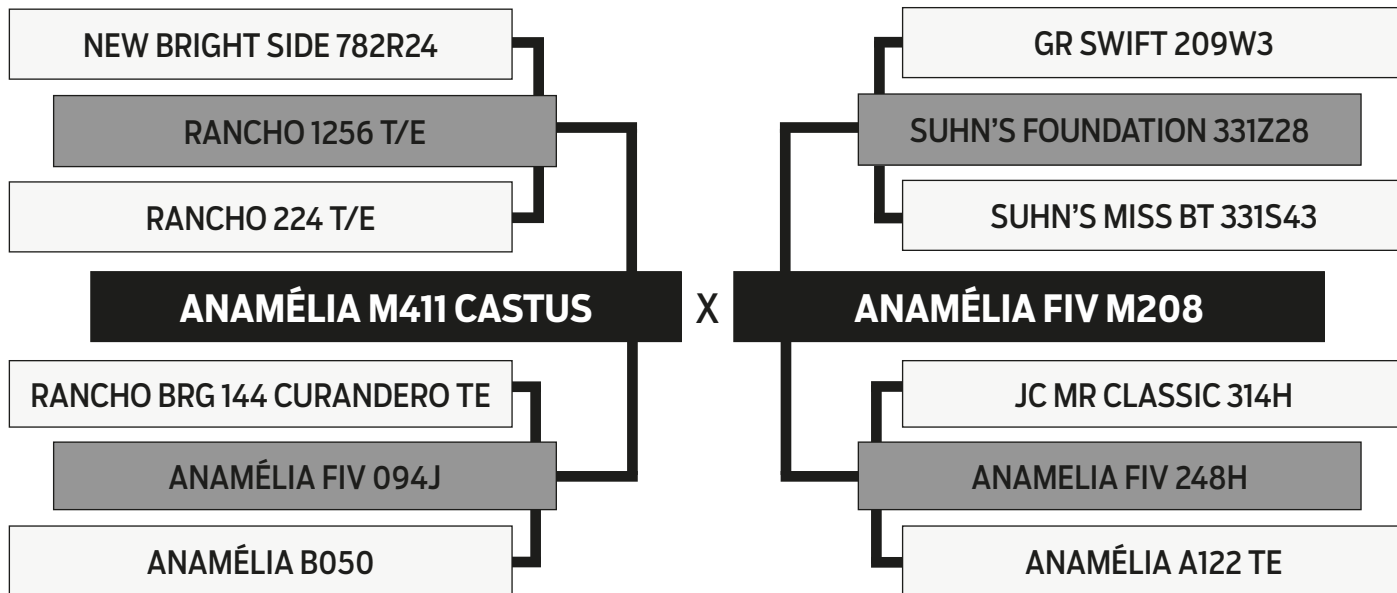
NEW BRIGHT SIDE 782R24

RANCHO 1256 T/E

RANCHO 224 T/E

ANAMÉLIA M411 CASTUS

RANCHO BRG 144 CURANDERO TE

ANAMÉLIA FIV 094J

ANAMÉLIA B050

X

GR SWIFT 209W3

SUHN'S FOUNDATION 331Z28

SUHN'S MISS BT 331S43

ANAMÉLIA FIV M208

JC MR CLASSIC 314H

ANAMELIA FIV 248H

ANAMÉLIA A122 TE